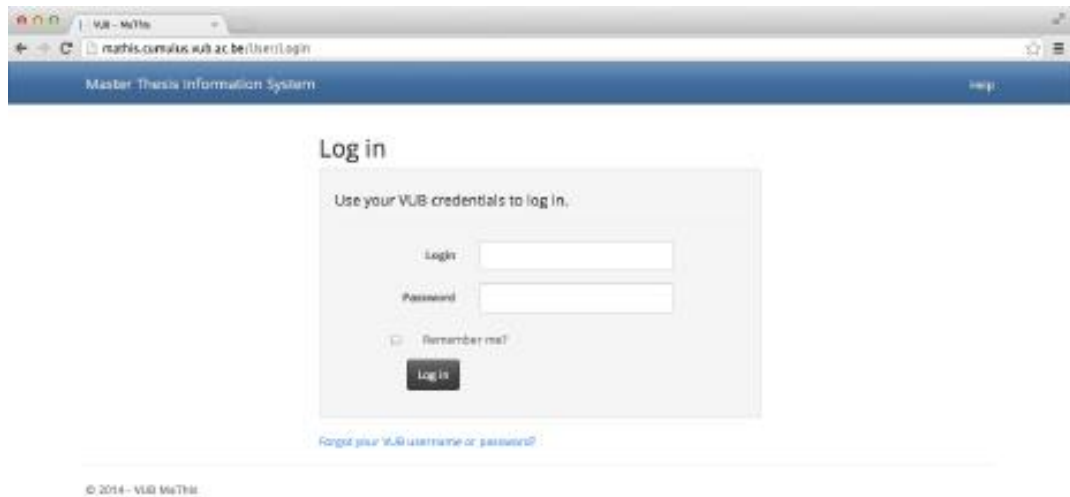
VUB - MaThIs

mathis.cumulus.vub.ac.be/User/Login

Master Thesis Information System

Help

Log in

Use your VUB credentials to log in.

Login

Password

Remember me?

Log in

Forgot your VUB username or password?

© 2014 - VUB MaThIs